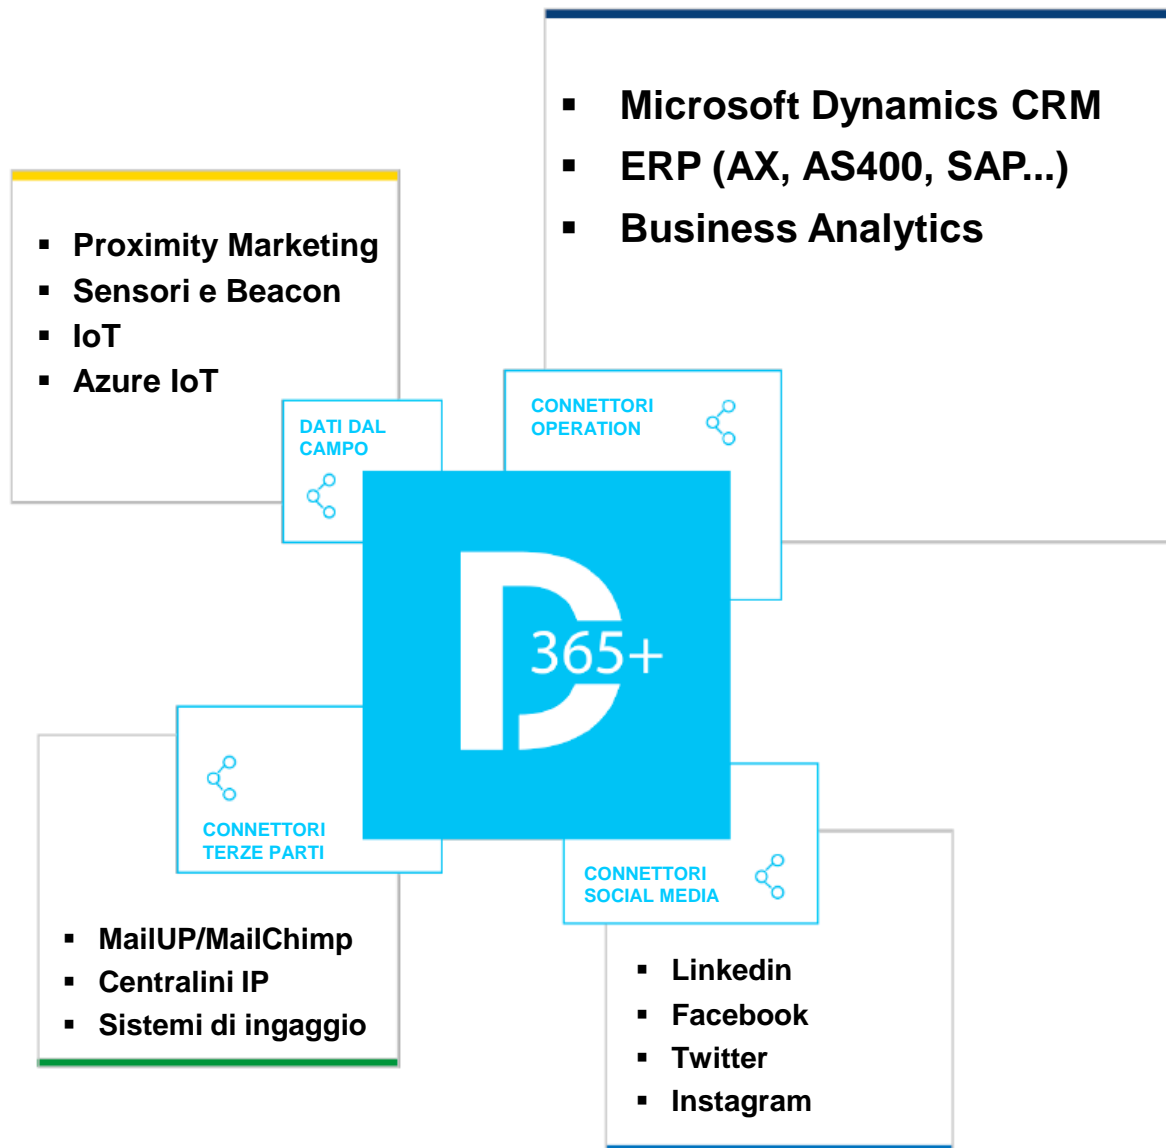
▪ Microsoft Dynamics CRM
▪ ERP (AX, AS400, SAP...)
▪ Business Analytics

▪ Proximity Marketing
▪ Sensori e Beacon
▪ IoT
▪ Azure IoT

DATI DAL CAMPO

CONNETTORI OPERATION

365+

CONNETTORI TERZE PARTI

CONNETTORI SOCIAL MEDIA

▪ MailUP/MailChimp
▪ Centralini IP
▪ Sistemi di ingaggio

▪ Linkedin
▪ Facebook
▪ Twitter
▪ Instagram